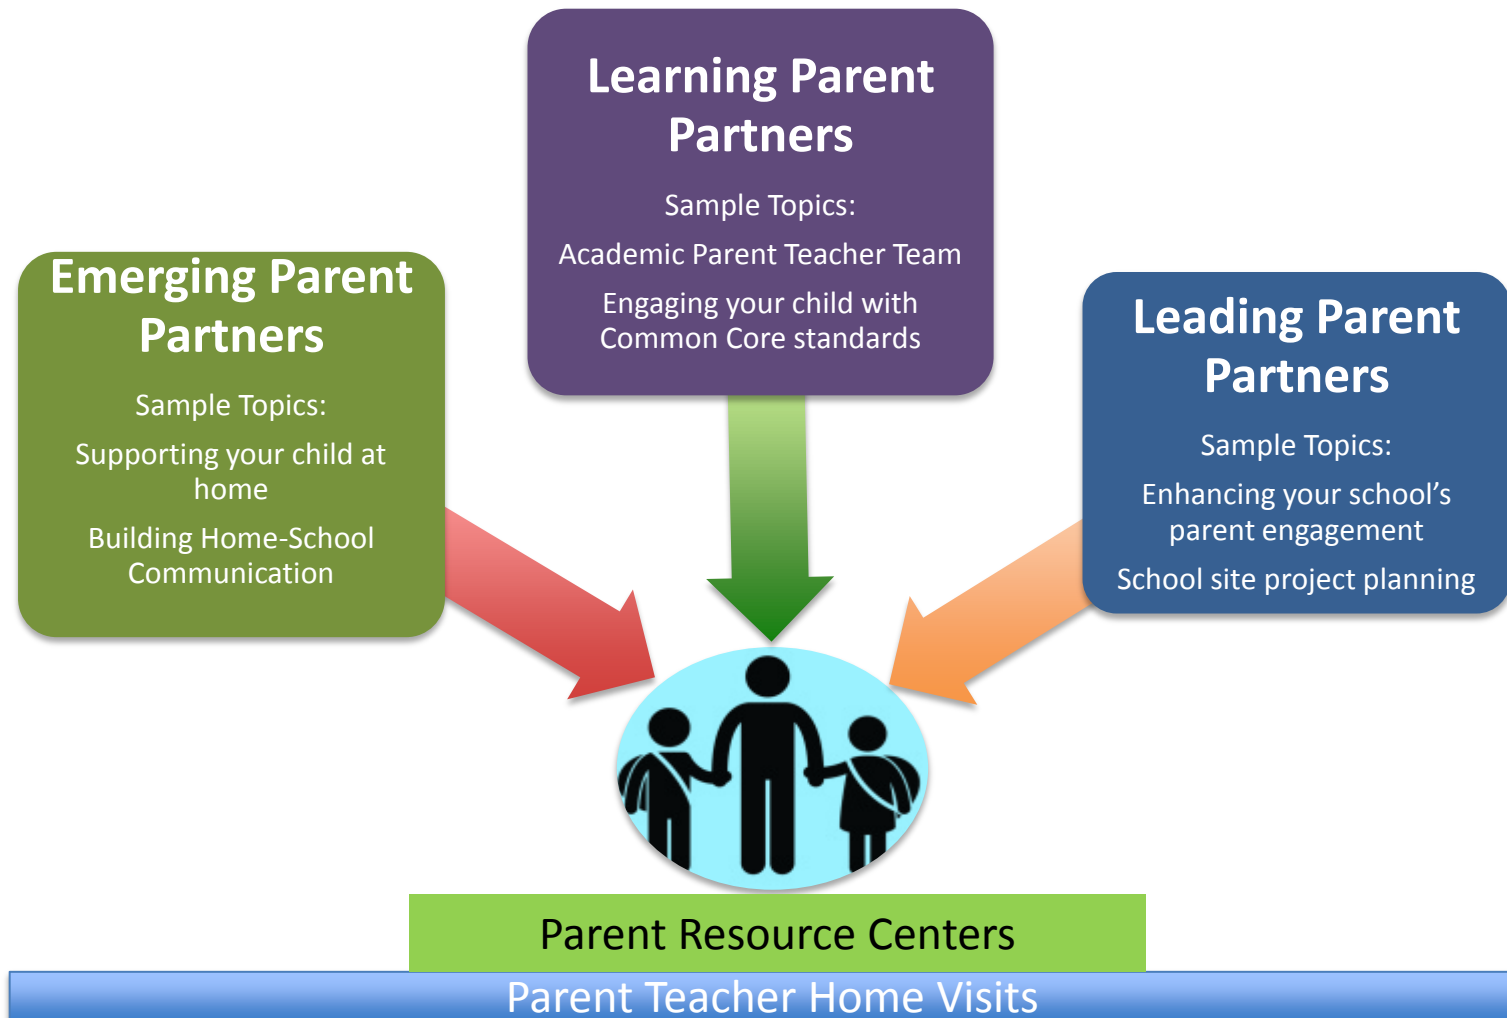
Emerging Parent Partners

Sample Topics:

Supporting your child at home

Building Home-School Communication

Learning Parent Partners

Sample Topics:

Academic Parent Teacher Team

Engaging your child with Common Core standards

Leading Parent Partners

Sample Topics:

Enhancing your school's parent engagement

School site project planning

Parent Resource Centers

Parent Teacher Home Visits